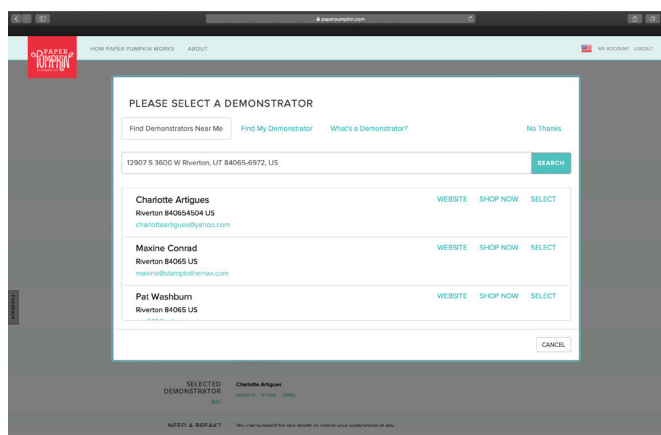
paperpumpkin.com

PAPER PUMPKIN

HOW PAPER PUMPKIN WORKS ABOUT

MY ACCOUNT LOGOUT

PLEASE SELECT A DEMONSTRATOR

Find Demonstrators Near Me Find My Demonstrator What's a Demonstrator? No Thanks

12907 S 3600 W Riverton, UT 84065-6972, US

SEARCH

Charlotte Artigues
Riverton 840654504 US
charlotteartigues@yahoo.com

WEBSITE SHOP NOW SELECT

Maxine Conrad
Riverton 84065 US
maxine@stamptothemax.com

WEBSITE SHOP NOW SELECT

Pat Washburn
Riverton 84065 US
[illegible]

WEBSITE SHOP NOW SELECT

CANCEL

SELECTED DEMONSTRATOR
Charlotte Artigues
WEBSITE STORE EMAIL

NEED A BREAK? You can suspend for one month or cancel your subscription at any